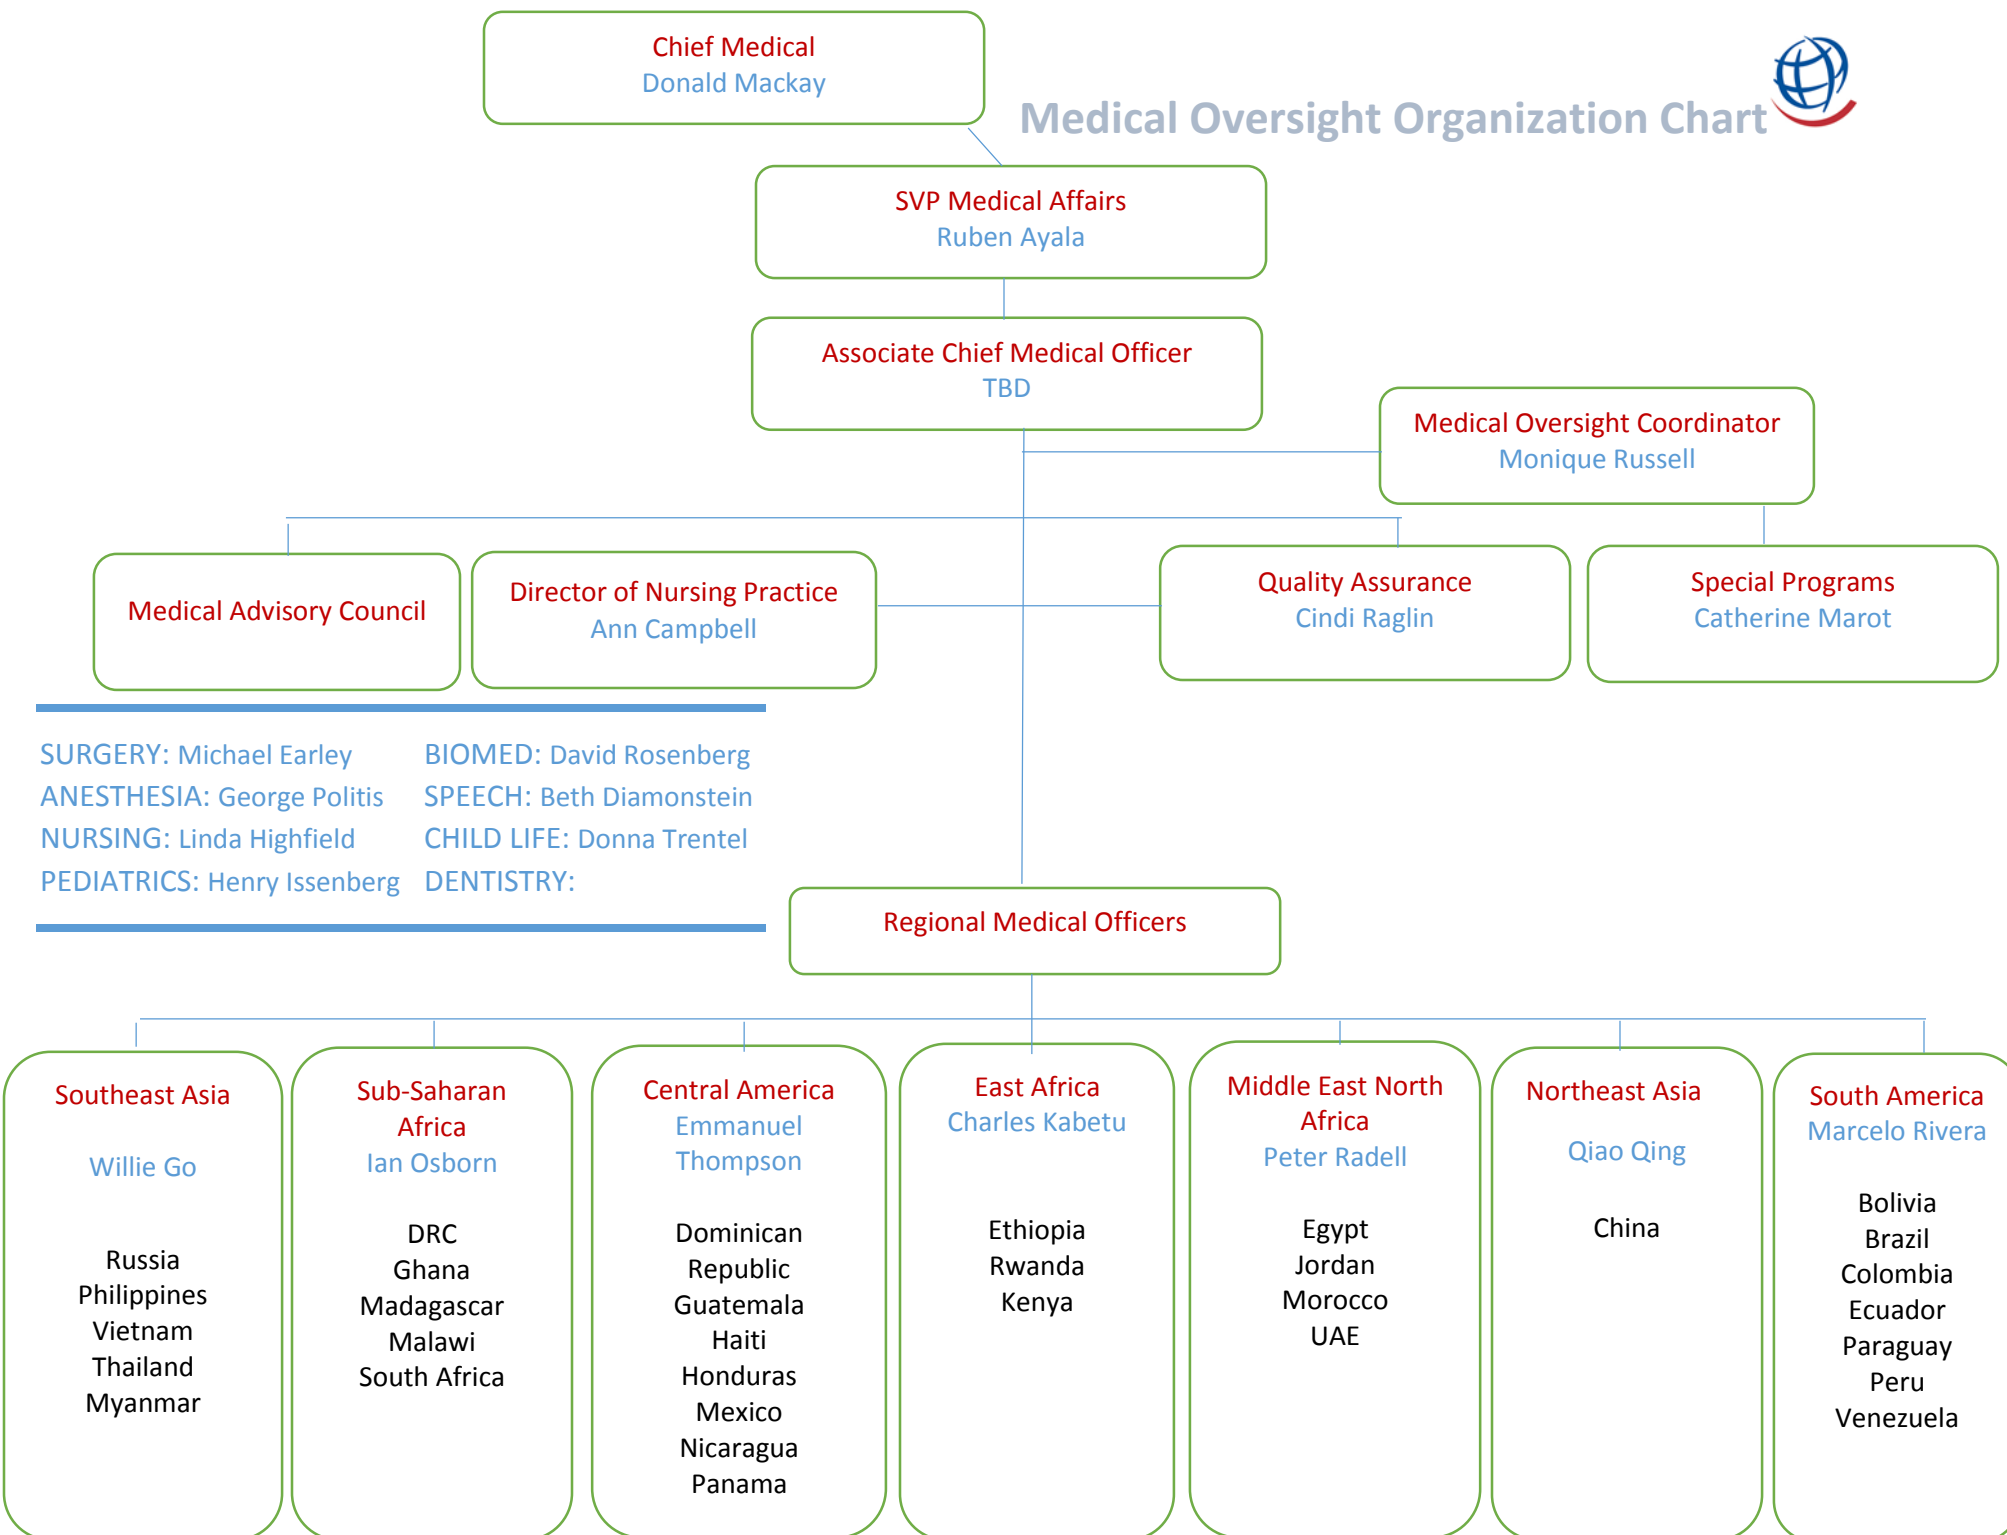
Chief Medical
Donald Mackay

Medical Oversight Organization Chart

SVP Medical Affairs
Ruben Ayala

Associate Chief Medical Officer
TBD

Medical Oversight Coordinator
Monique Russell

Medical Advisory Council

Director of Nursing Practice
Ann Campbell

Quality Assurance
Cindi Raglin

Special Programs
Catherine Marot

SURGERY: Michael Earley
ANESTHESIA: George Politis
NURSING: Linda Highfield
PEDIATRICS: Henry Issenberg

BIOMED: David Rosenberg
SPEECH: Beth Diamonstein
CHILD LIFE: Donna Trentel
DENTISTRY:

Regional Medical Officers

Southeast Asia
Willie Go
Russia
Philippines
Vietnam
Thailand
Myanmar

Sub-Saharan Africa
Ian Osborn
DRC
Ghana
Madagascar
Malawi
South Africa

Central America
Emmanuel Thompson
Dominican Republic
Guatemala
Haiti
Honduras
Mexico
Nicaragua
Panama

East Africa
Charles Kabetu
Ethiopia
Rwanda
Kenya

Middle East North Africa
Peter Radell
Egypt
Jordan
Morocco
UAE

Northeast Asia
Qiao Qing
China

South America
Marcelo Rivera
Bolivia
Brazil
Colombia
Ecuador
Paraguay
Peru
Venezuela